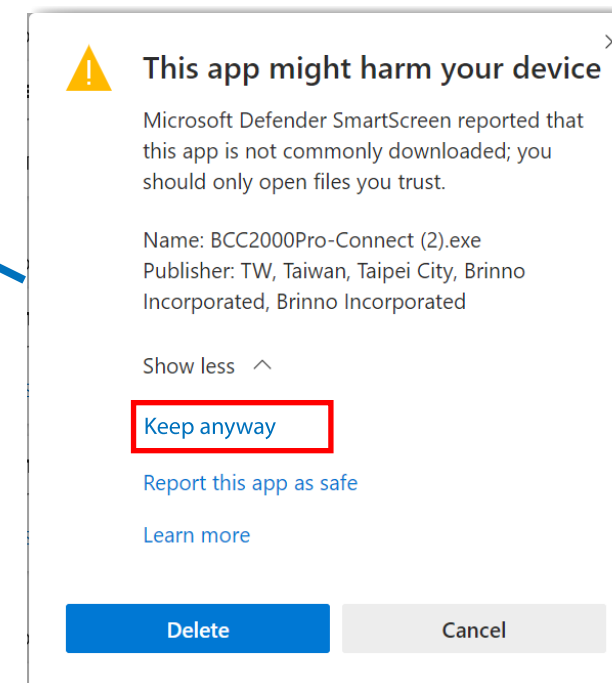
This app might harm your device

Microsoft Defender SmartScreen reported that this app is not commonly downloaded; you should only open files you trust.

Name: BCC2000Pro-Connect (2).exe
Publisher: TW, Taiwan, Taipei City, Brinno Incorporated, Brinno Incorporated

Show less

Keep anyway

Report this app as safe

Learn more

Delete

Cancel